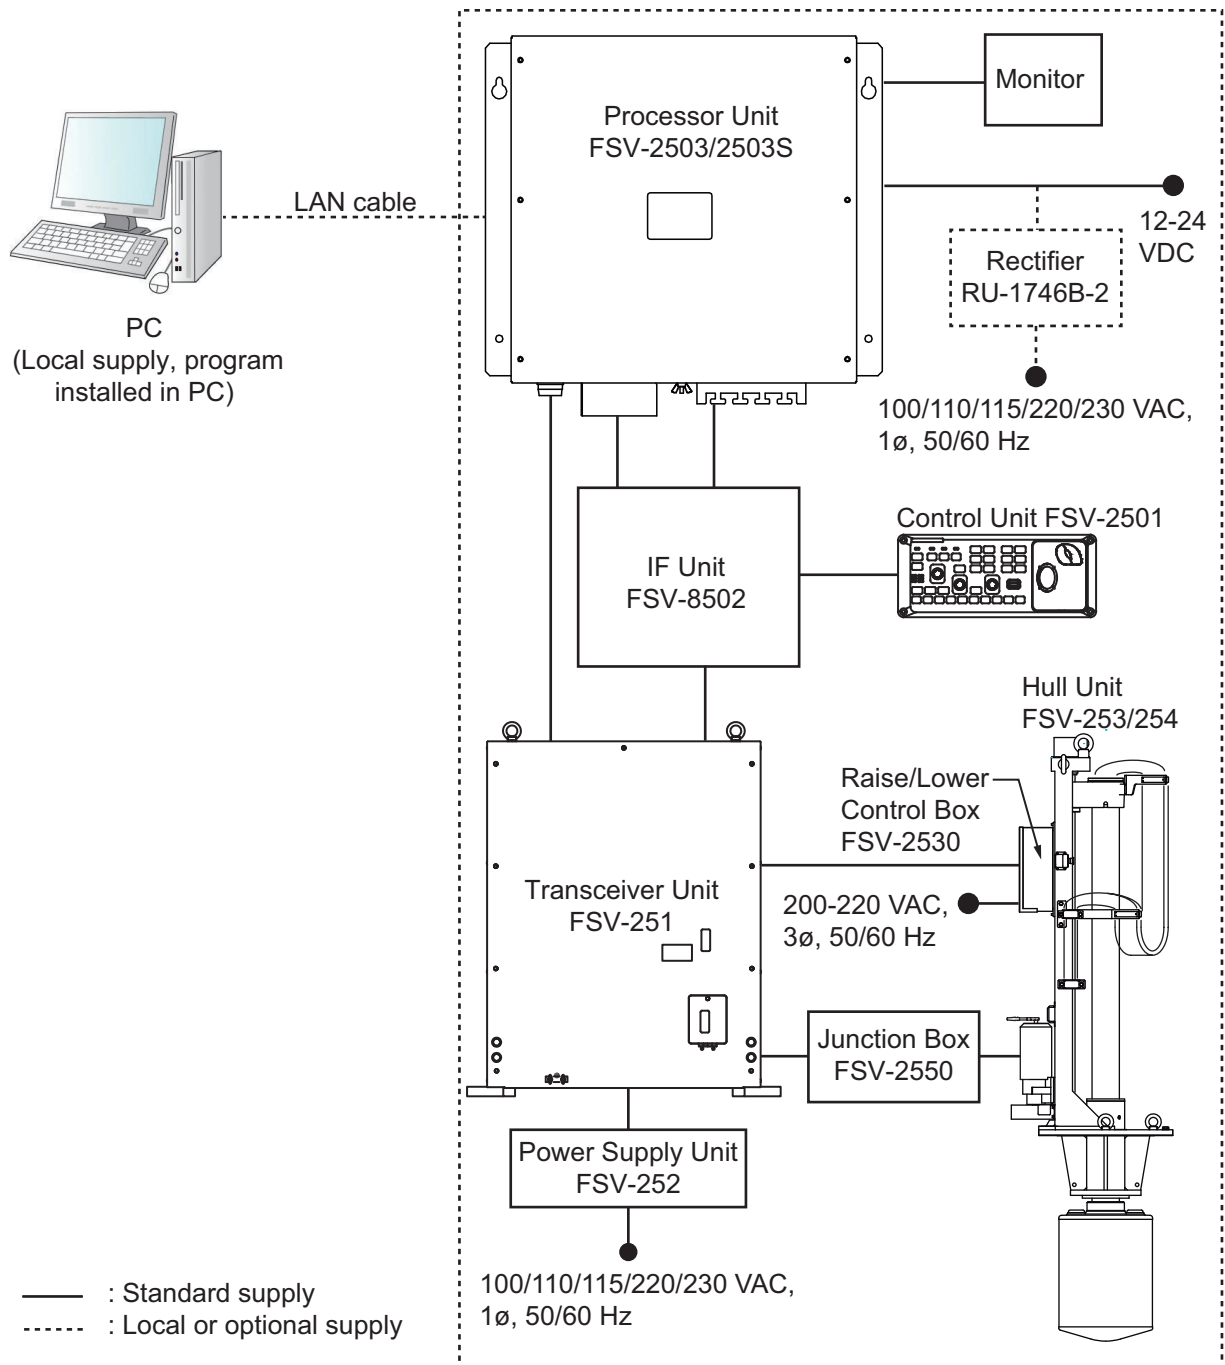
Monitor

Processor Unit
FSV-2503/2503S

LAN cable

12-24
VDC

Rectifier
RU-1746B-2

PC
(Local supply, program installed in PC)

100/110/115/220/230 VAC, 1ø, 50/60 Hz

Control Unit FSV-2501

IF Unit
FSV-8502

Hull Unit
FSV-253/254

Raise/Lower Control Box
FSV-2530

Transceiver Unit
FSV-251

200-220 VAC, 3ø, 50/60 Hz

Junction Box
FSV-2550

Power Supply Unit
FSV-252

100/110/115/220/230 VAC, 1ø, 50/60 Hz

: Standard supply
: Local or optional supply